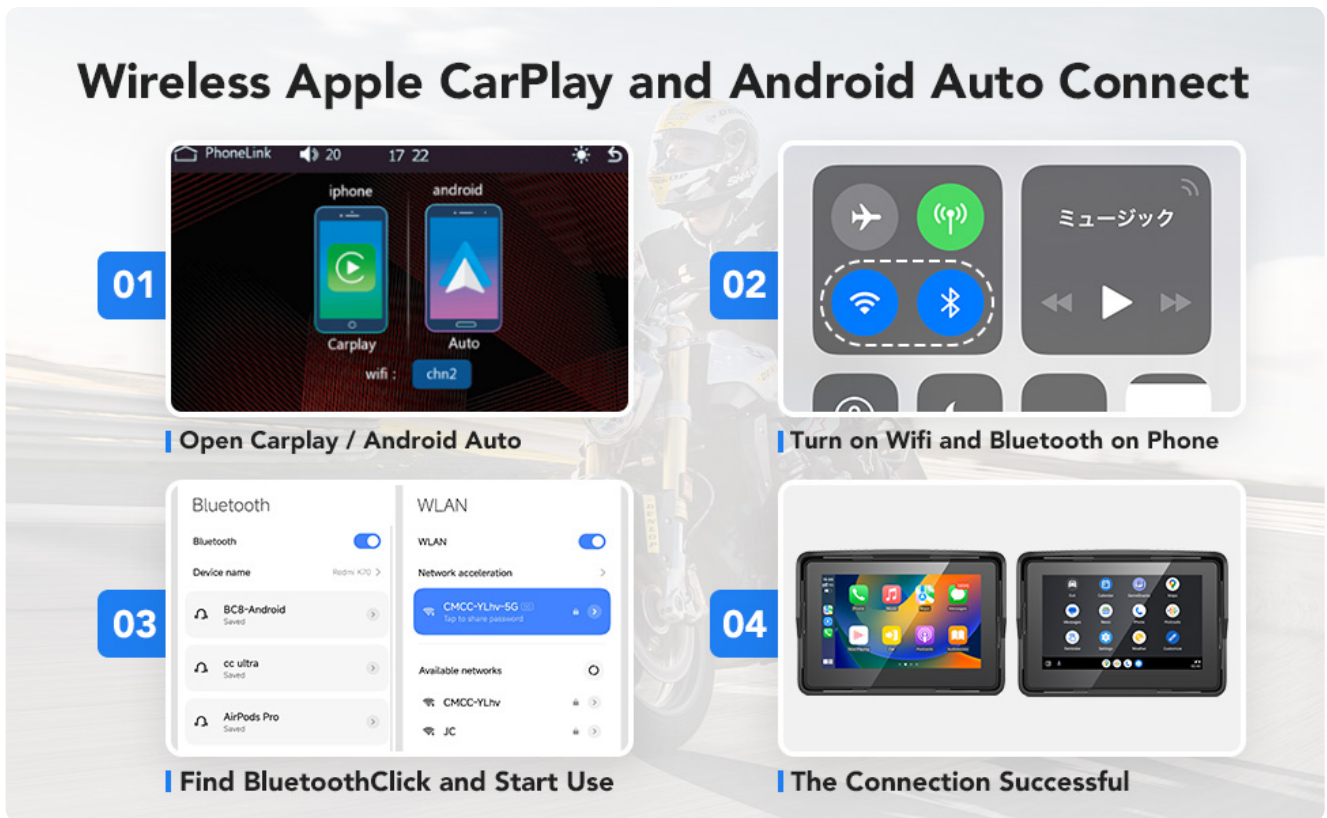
Wireless Apple CarPlay and Android Auto Connect

01

PhoneLink 20 17 22

iphone android

Carplay Auto

wifi : chn2

Open Carplay / Android Auto

02

ミュージック

Turn on Wifi and Bluetooth on Phone

03

Bluetooth

Bluetooth

Device name Redmi K70

BC8-Android
Saved

cc ultra
Saved

AirPods Pro
Saved

WLAN

WLAN

Network acceleration

CMCC-YLhv-5G
Tap to share password

Available networks

CMCC-YLhv

JC

Find BluetoothClick and Start Use

04

The Connection Successful